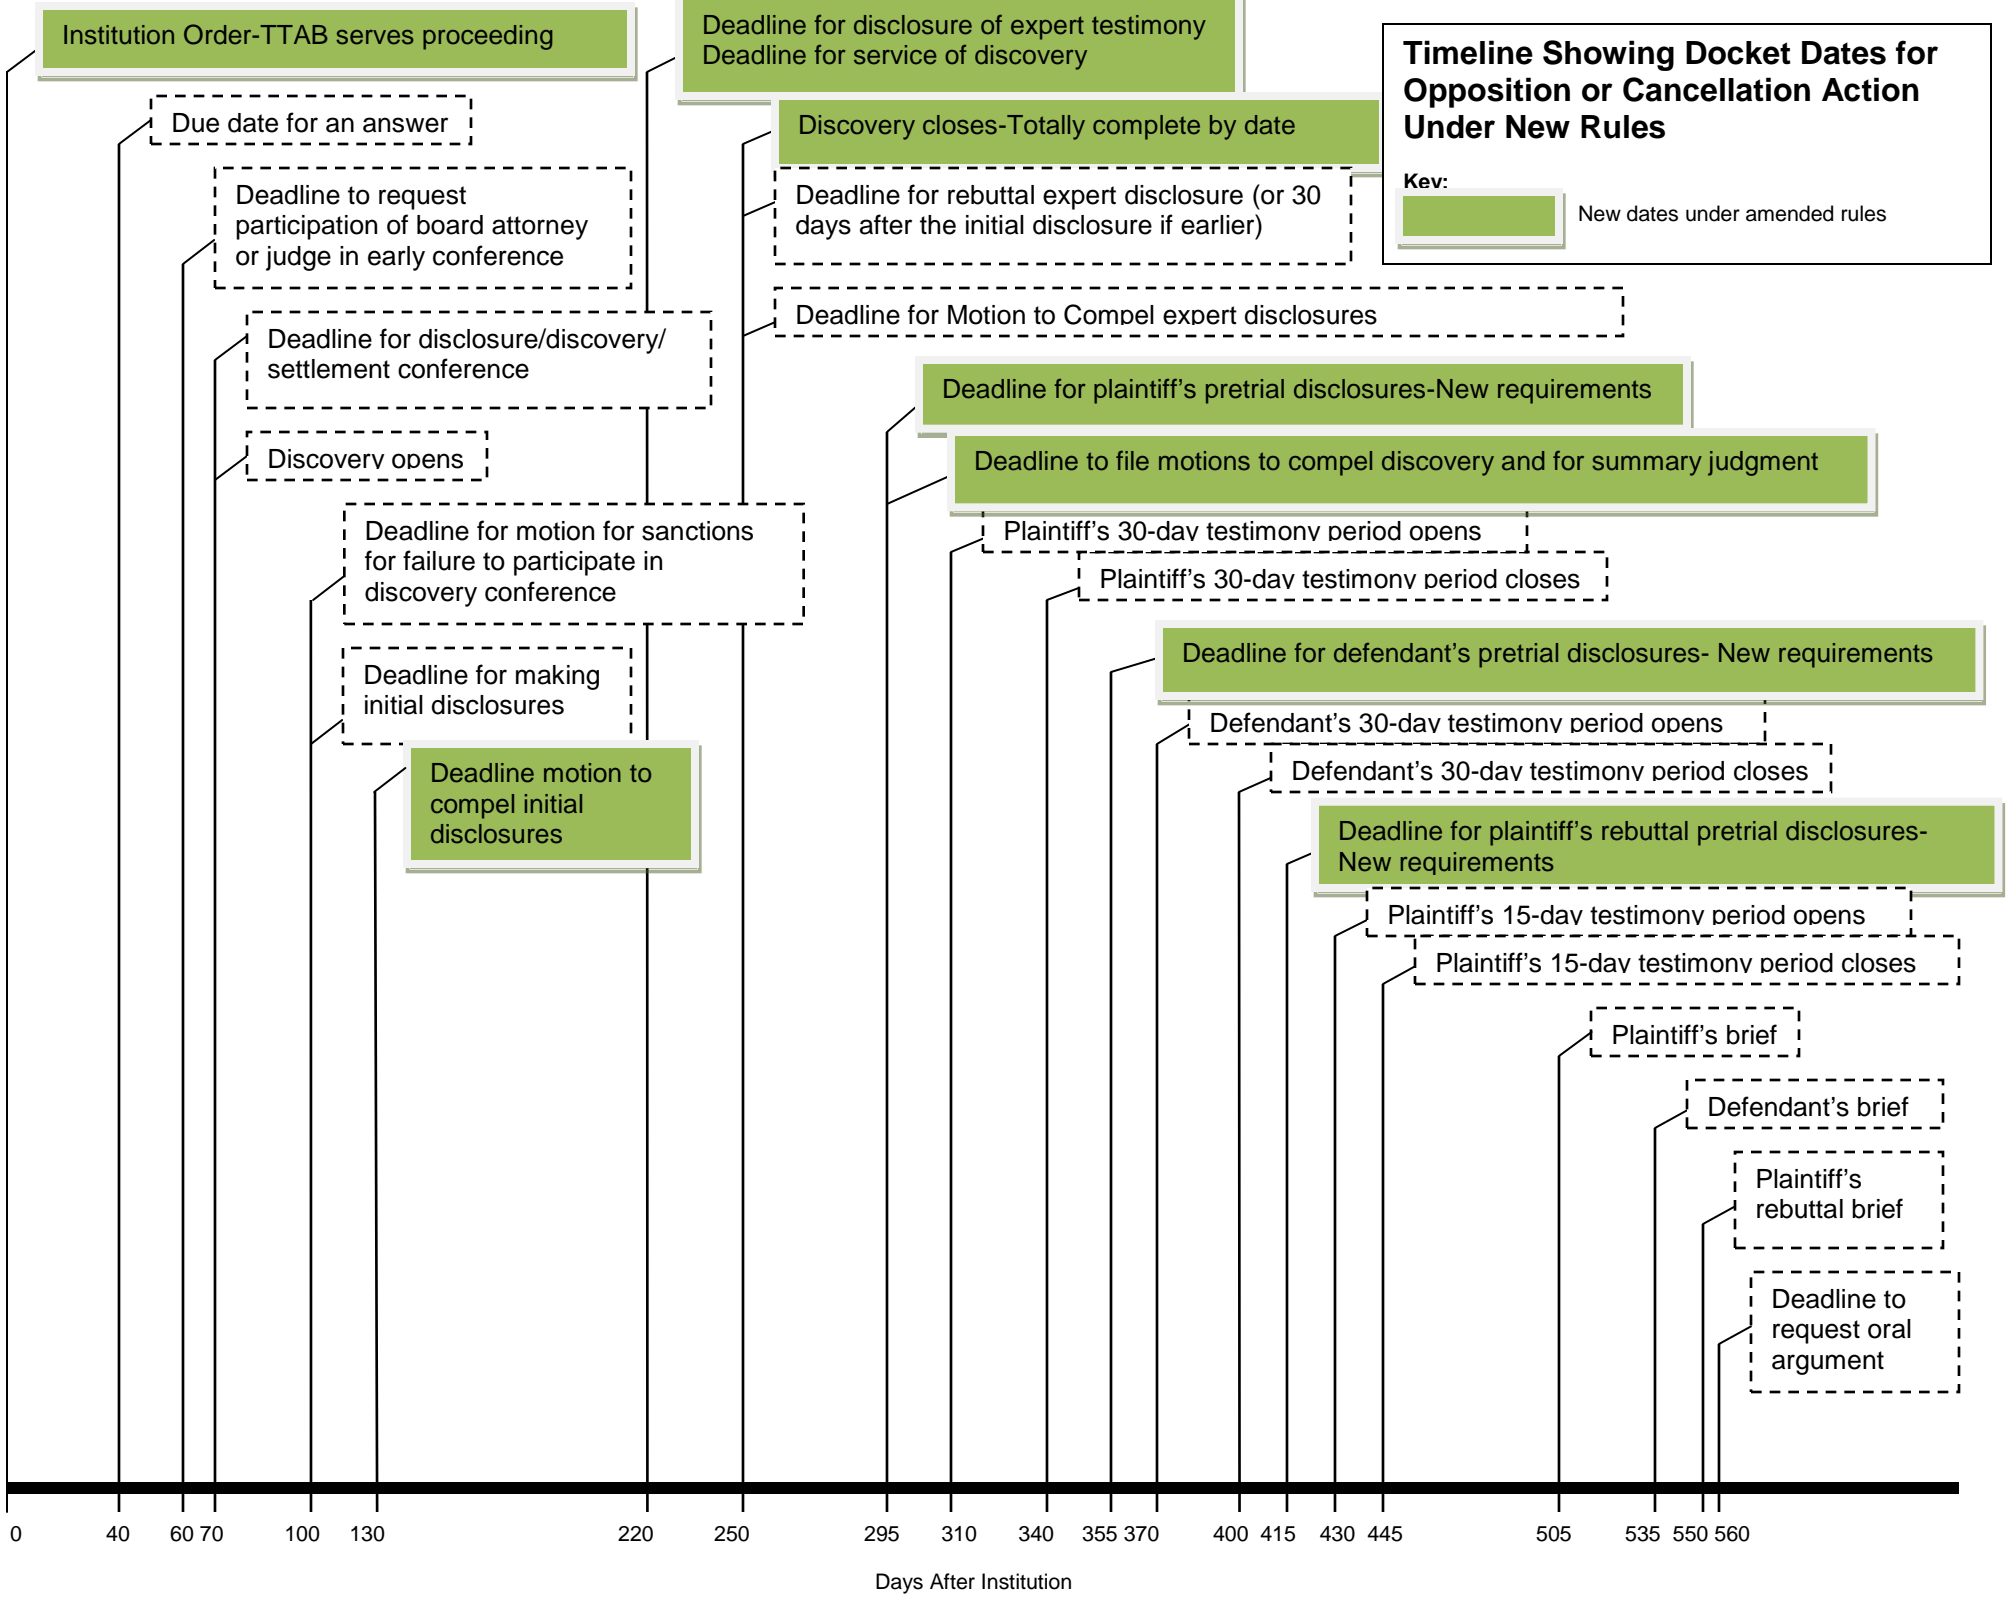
Timeline Showing Docket Dates for Opposition or Cancellation Action Under New Rules

Key:

New dates under amended rules

Institution Order-TTAB serves proceeding

Due date for an answer

Deadline to request participation of board attorney or judge in early conference

Deadline for disclosure/discovery/ settlement conference

Discovery opens

Deadline for motion for sanctions for failure to participate in discovery conference

Deadline for making initial disclosures

Deadline motion to compel initial disclosures

Deadline for disclosure of expert testimony
Deadline for service of discovery

Discovery closes-Totally complete by date

Deadline for rebuttal expert disclosure (or 30 days after the initial disclosure if earlier)

Deadline for Motion to Compel expert disclosures

Deadline for plaintiff's pretrial disclosures-New requirements

Deadline to file motions to compel discovery and for summary judgment

Plaintiff's 30-day testimony period opens

Plaintiff's 30-day testimony period closes

Deadline for defendant's pretrial disclosures- New requirements

Defendant's 30-day testimony period opens

Defendant's 30-day testimony period closes

Deadline for plaintiff's rebuttal pretrial disclosures- New requirements

Plaintiff's 15-day testimony period opens

Plaintiff's 15-day testimony period closes

Plaintiff's brief

Defendant's brief

Plaintiff's rebuttal brief

Deadline to request oral argument

0 40 60 70 100 130 220 250 295 310 340 355 370 400 415 430 445 505 535 550 560

Days After Institution